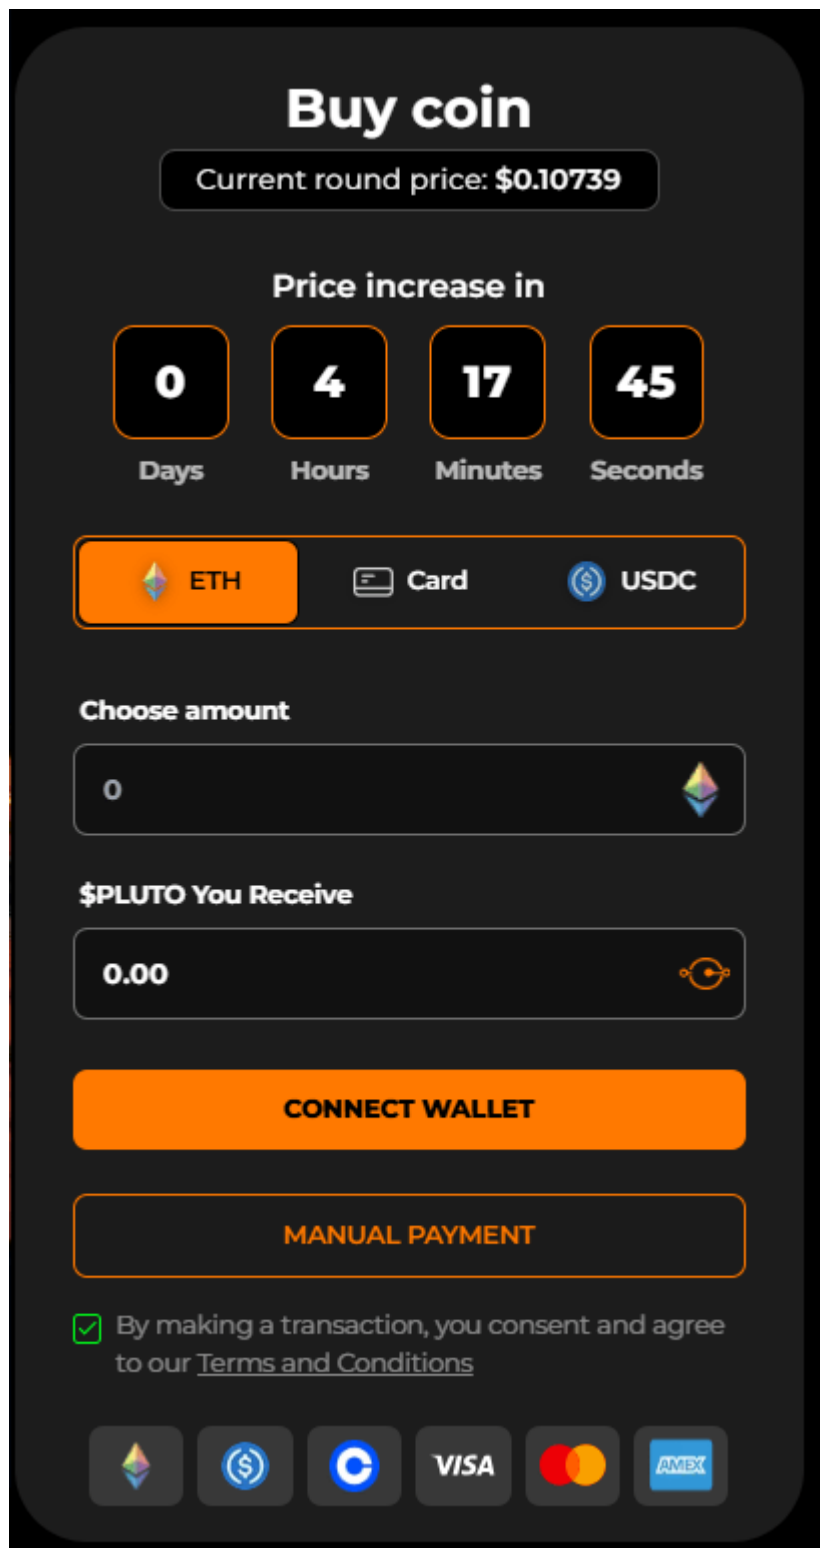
Buy coin

Current round price: $0.10739

Price increase in

0 Days
4 Hours
17 Minutes
45 Seconds

ETH
Card
USDC

Choose amount

0

$PLUTO You Receive

0.00

CONNECT WALLET

MANUAL PAYMENT

By making a transaction, you consent and agree to our Terms and Conditions

VISA
AMEX